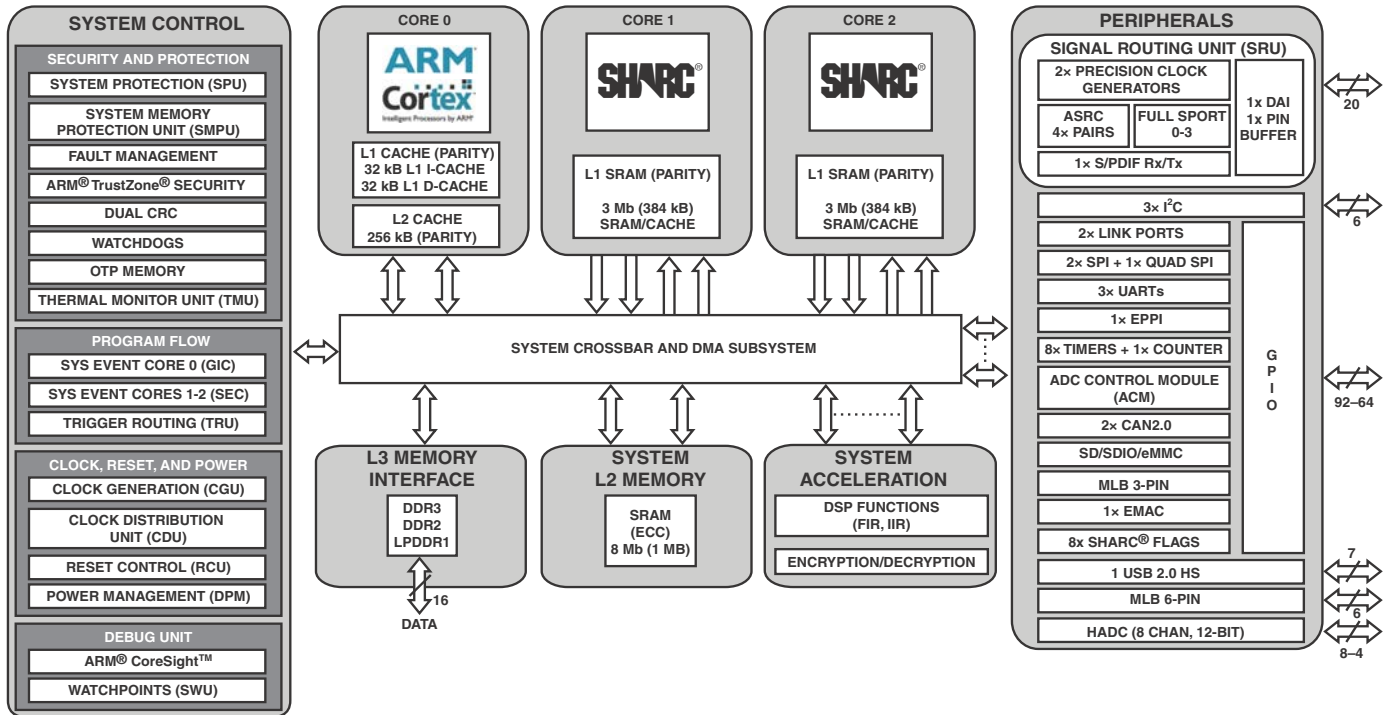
SYSTEM CONTROL

SECURITY AND PROTECTION
SYSTEM PROTECTION (SPU)
SYSTEM MEMORY PROTECTION UNIT (SMPU)
FAULT MANAGEMENT
ARM® TrustZone® SECURITY
DUAL CRC
WATCHDOGS
OTP MEMORY
THERMAL MONITOR UNIT (TMU)

PROGRAM FLOW
SYS EVENT CORE 0 (GIC)
SYS EVENT CORES 1-2 (SEC)
TRIGGER ROUTING (TRU)

CLOCK, RESET, AND POWER
CLOCK GENERATION (CGU)
CLOCK DISTRIBUTION UNIT (CDU)
RESET CONTROL (RCU)
POWER MANAGEMENT (DPM)

DEBUG UNIT
ARM® CoreSight™
WATCHPOINTS (SWU)

CORE 0
ARM Cortex
Intelligent Processors by ARM
L1 CACHE (PARITY)
32 kB L1 I-CACHE
32 kB L1 D-CACHE
L2 CACHE
256 kB (PARITY)

CORE 1
SHARC®
L1 SRAM (PARITY)
3 Mb (384 kB)
SRAM/CACHE

CORE 2
SHARC®
L1 SRAM (PARITY)
3 Mb (384 kB)
SRAM/CACHE

SYSTEM CROSSBAR AND DMA SUBSYSTEM

L3 MEMORY INTERFACE
DDR3
DDR2
LPDDR1
16
DATA

SYSTEM L2 MEMORY
SRAM
(ECC)
8 Mb (1 MB)

SYSTEM ACCELERATION
DSP FUNCTIONS
(FIR, IIR)
ENCRYPTION/DECRYPTION

PERIPHERALS
SIGNAL ROUTING UNIT (SRU)
2× PRECISION CLOCK GENERATORS
ASRC
4× PAIRS
FULL SPORT
0-3
1× DAI
1× PIN
BUFFER
1× S/PDIF Rx/Tx
20
3× $I^2C$
6
2× LINK PORTS
2× SPI + 1× QUAD SPI
3× UARTs
1× EPPI
8× TIMERS + 1× COUNTER
ADC CONTROL MODULE (ACM)
2× CAN2.0
SD/SDIO/eMMC
MLB 3-PIN
1× EMAC
8x SHARC® FLAGS
G
P
I
O
92–64
1 USB 2.0 HS
7
MLB 6-PIN
6
HADC (8 CHAN, 12-BIT)
8–4